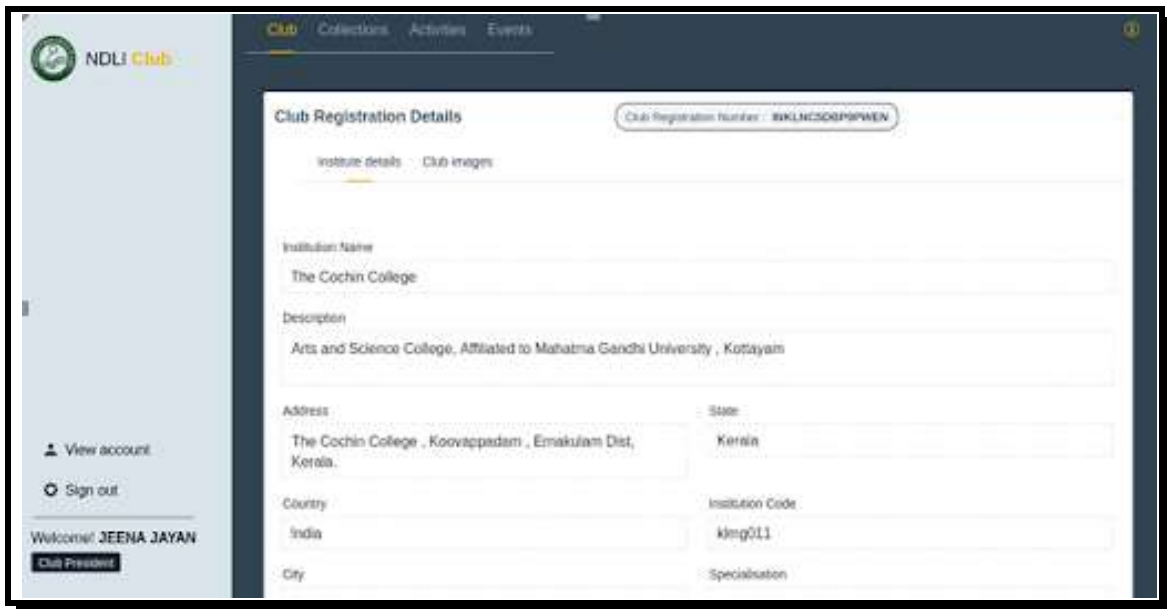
NDLI Club

Club Collections Activities Events

Club Registration Details

Club Registration Number : INKLNCSDSP9PWEN

Institute details Club images

Institution Name

The Cochin College

Description

Arts and Science College, Affiliated to Mahatma Gandhi University , Kottayam

Address

The Cochin College , Koovappadam , Ernakulam Dist, Kerala.

State

Kerala

Country

India

Institution Code

klmg011

City

Specialisation

View account

Sign out

Welcome! JEENA JAYAN

Club President